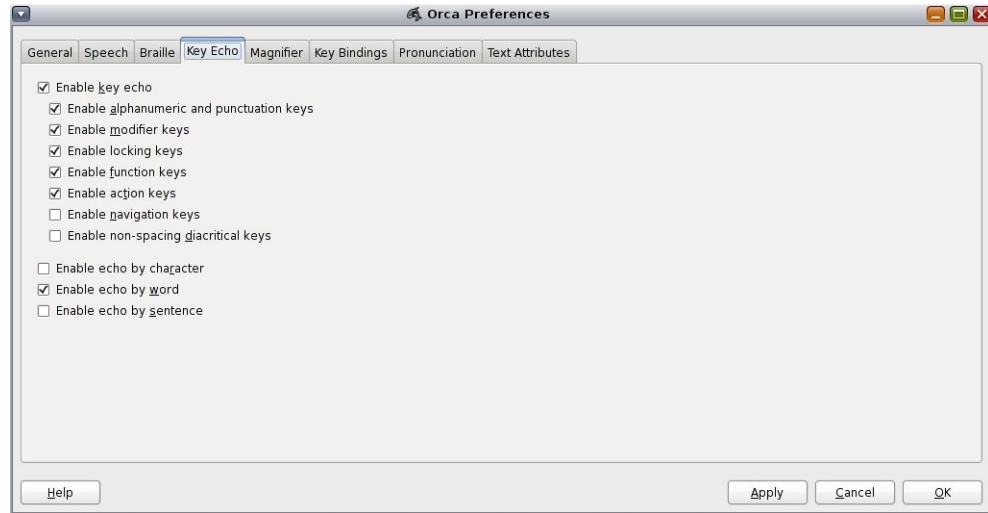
Orca Preferences

General | Speech | Braille | Key Echo | Magnifier | Key Bindings | Pronunciation | Text Attributes

☑ Enable key echo
☑ Enable alphanumeric and punctuation keys
☑ Enable modifier keys
☑ Enable locking keys
☑ Enable function keys
☑ Enable action keys
☐ Enable navigation keys
☐ Enable non-spacing diacritical keys

☐ Enable echo by character
☑ Enable echo by word
☐ Enable echo by sentence

Help

Apply
Cancel
OK